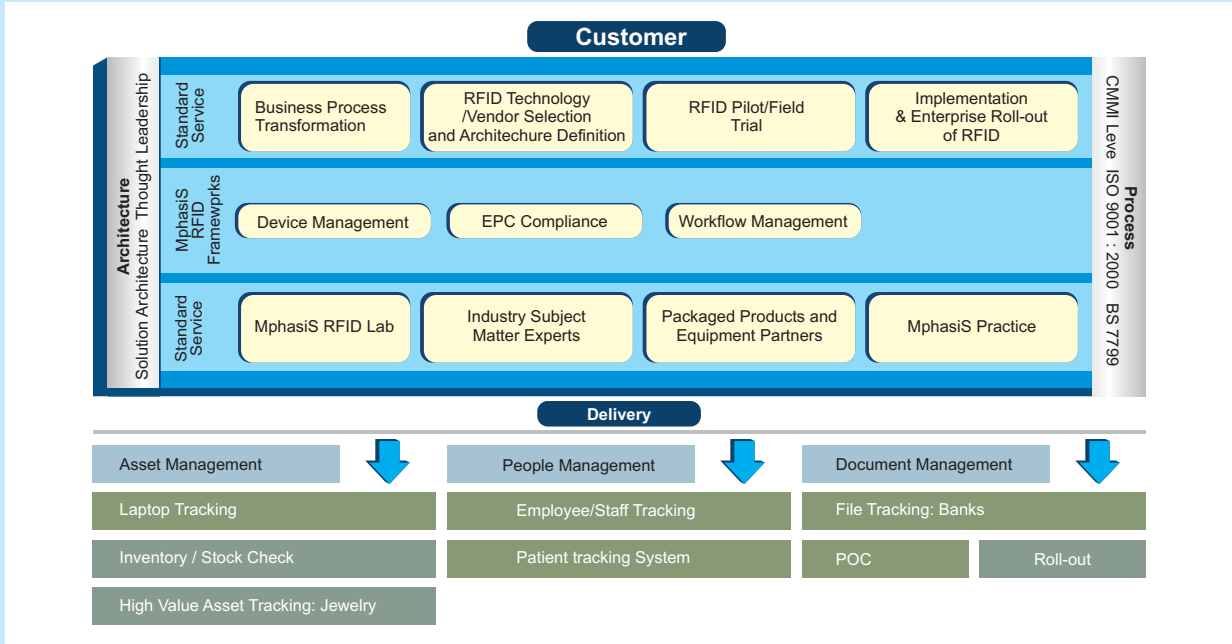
Customer

Architecture
Solution Architecture Thought Leadership

Standard Service

Business Process Transformation

RFID Technology /Vendor Selection and Architechure Definition

RFID Pilot/Field Trial

Implementation & Enterprise Roll-out of RFID

MphasiS RFID Framewprks

Device Management

EPC Compliance

Workflow Management

Standard Service

MphasiS RFID Lab

Industry Subject Matter Experts

Packaged Products and Equipment Partners

MphasiS Practice

Process
CMMI Leve ISO 9001 : 2000 BS 7799

Delivery

Asset Management

People Management

Document Management

Laptop Tracking

Employee/Staff Tracking

File Tracking: Banks

Inventory / Stock Check

Patient tracking System

POC

Roll-out

High Value Asset Tracking: Jewelry